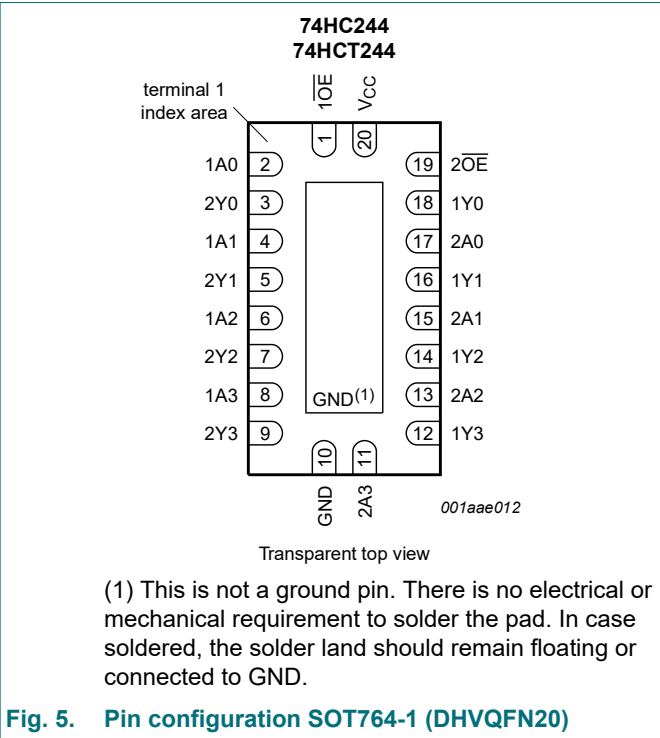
74HC244
74HCT244

terminal 1
index area

$1\overline{OE}$
$V_{CC}$

1
20

1A0 2
2Y0 3
1A1 4
2Y1 5
1A2 6
2Y2 7
1A3 8
2Y3 9

19 $2\overline{OE}$
18 1Y0
17 2A0
16 1Y1
15 2A1
14 1Y2
13 2A2
12 1Y3

GND$^{(1)}$

10
11

GND
2A3

001aae012

Transparent top view

(1) This is not a ground pin. There is no electrical or mechanical requirement to solder the pad. In case soldered, the solder land should remain floating or connected to GND.

Fig. 5. Pin configuration SOT764-1 (DHVQFN20)